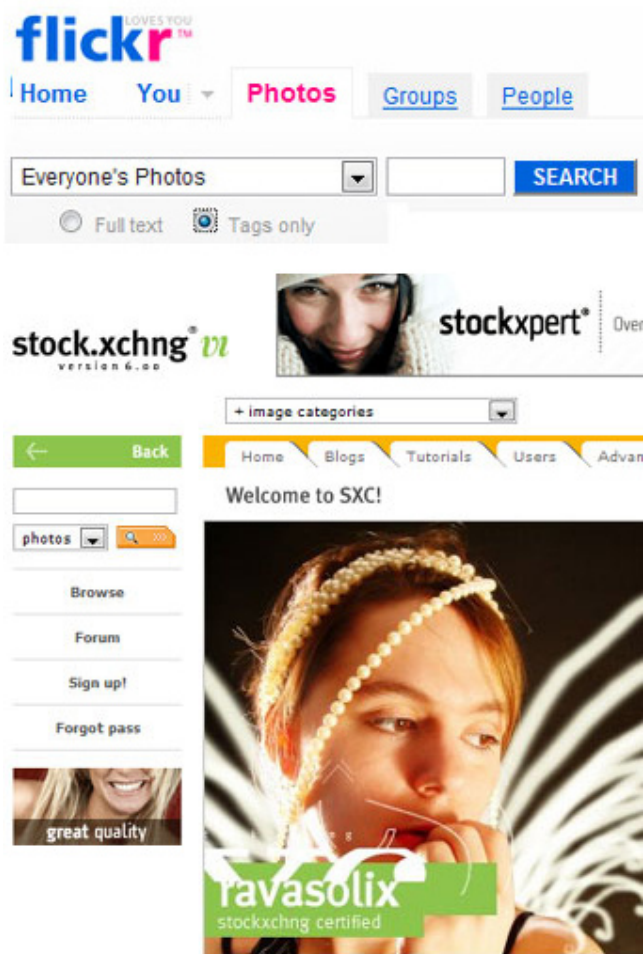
flickr LOVES YOU ™

Home You Photos Groups People

Everyone's Photos SEARCH

Full text Tags only

stock.xchng® vi
version 6.00

stockxpert® Over

+ image categories

Back

Home Blogs Tutorials Users Advan

Welcome to SXC!

photos

Browse

Forum

Sign up!

Forgot pass

great quality

ravasolix
stockxchng certified